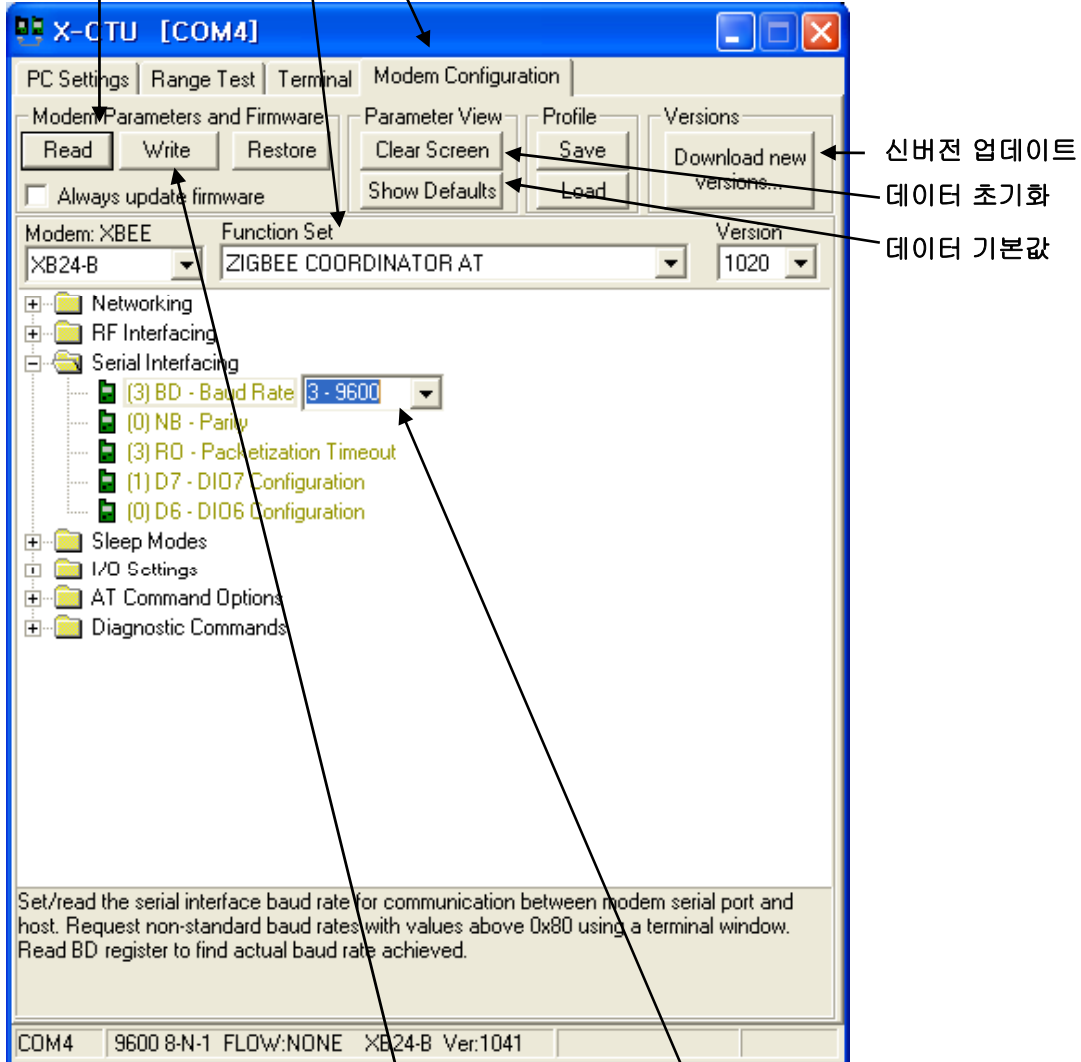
X-CTU [COM4]

PC Settings | Range Test | Terminal | Modem Configuration

Modem Parameters and Firmware
Read | Write | Restore
Always update firmware

Parameter View
Clear Screen
Show Defaults

Profile
Save
Load

Versions
Download new versions...

신버전 업데이트
데이터 초기화
데이터 기본값

Modem: XBEE
XB24-B
Function Set
ZIGBEE COORDINATOR AT
Version
1020

Networking
RF Interfacing
Serial Interfacing
(3) BD - Baud Rate 3 - 9600
(0) NB - Parity
(3) RO - Packetization Timeout
(1) D7 - DIO7 Configuration
(0) D6 - DIO6 Configuration
Sleep Modes
I/O Settings
AT Command Options
Diagnostic Commands

Set/read the serial interface baud rate for communication between modem serial port and host. Request non-standard baud rates with values above 0x80 using a terminal window. Read BD register to find actual baud rate achieved.

COM4 | 9600 8-N-1 FLOW:NONE | XB24-B Ver:1041